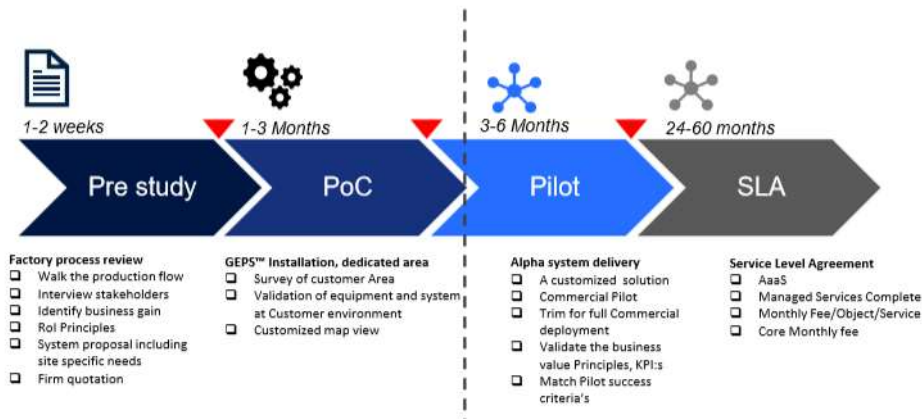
1-2 weeks

Pre study

Factory process review
❑ Walk the production flow
❑ Interview stakeholders
❑ Identify business gain
❑ RoI Principles
❑ System proposal including site specific needs
❑ Firm quotation

1-3 Months

PoC

GEPS™ Installation, dedicated area
❑ Survey of customer Area
❑ Validation of equipment and system at Customer environment
❑ Customized map view

3-6 Months

Pilot

Alpha system delivery
❑ A customized solution
❑ Commercial Pilot
❑ Trim for full Commercial deployment
❑ Validate the business value Principles, KPI:s
❑ Match Pilot success criteria's

24-60 months

SLA

Service Level Agreement
❑ AaaS
❑ Managed Services Complete
❑ Monthly Fee/Object/Service
❑ Core Monthly fee